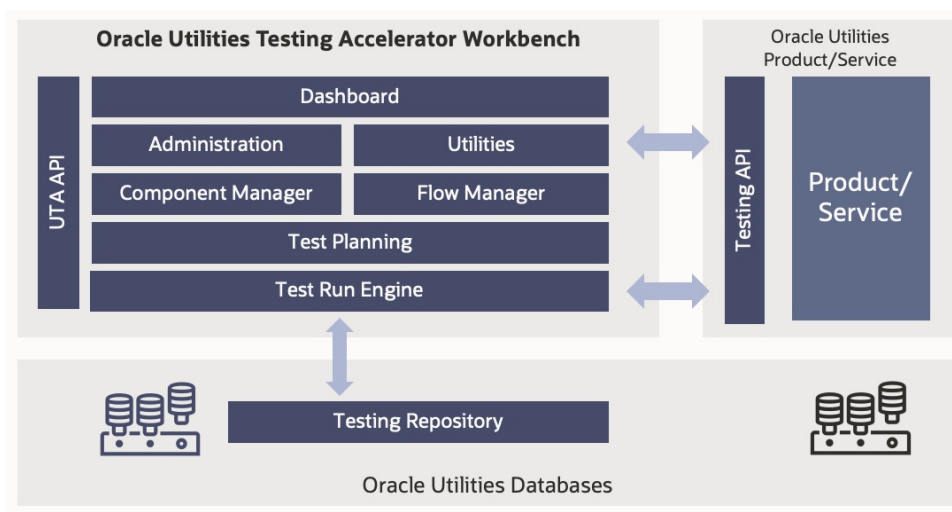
Oracle Utilities Testing Accelerator Workbench

UTA API

Dashboard

Administration

Utilities

Component Manager

Flow Manager

Test Planning

Test Run Engine

Oracle Utilities Product/Service

Testing API

Product/ Service

Testing Repository

Oracle Utilities Databases